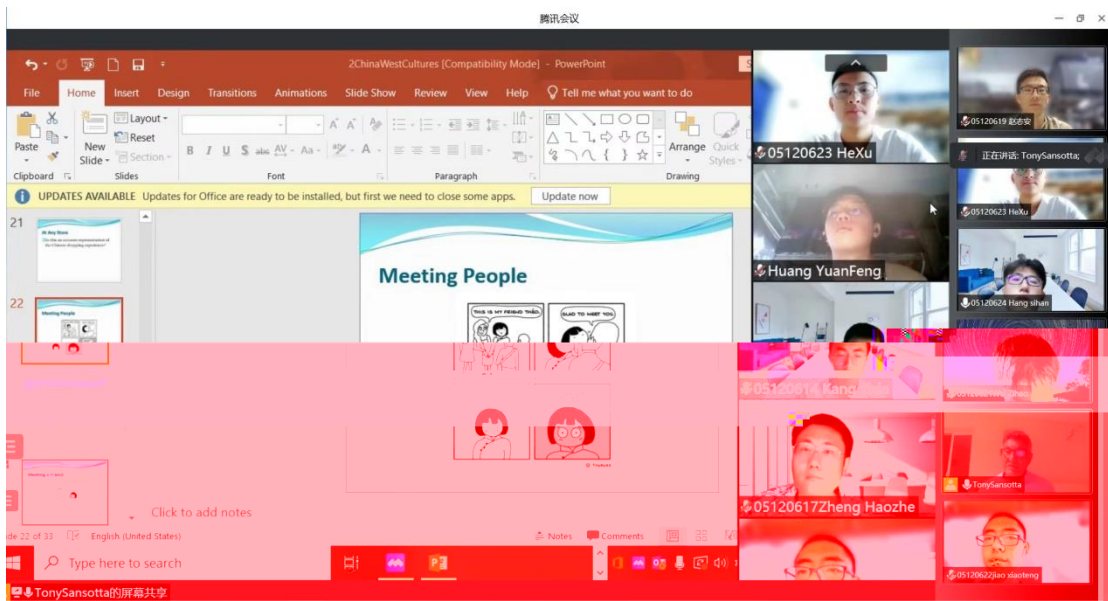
腾讯会议

2ChinaWestCultures [Compatibility Mode] - PowerPoint

File Home Insert Design Transitions Animations Slide Show Review View Help Tell me what you want to do

Paste Clipboard New Slide Layout Reset Section Slides Font Paragraph Arrange Quick Styles Drawing

UPDATES AVAILABLE Updates for Office are ready to be installed, but first we need to close some apps. Update now

21

22

Meeting People

THIS IS MY FRIEND THEO. GLAD TO MEET YOU.

Click to add notes

ide 22 of 33 English (United States) Notes Comments

Type here to search

TonySansotta的屏幕共享

05120623 HeXu

Huang YuanFeng

05120619 赵志安

正在讲话: TonySansotta;

05120623 HeXu

05120624 Hang sihan

05120614 Kang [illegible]

05120617Zheng Haozhe

TonySansotta

05120622Jiao xiaoteng